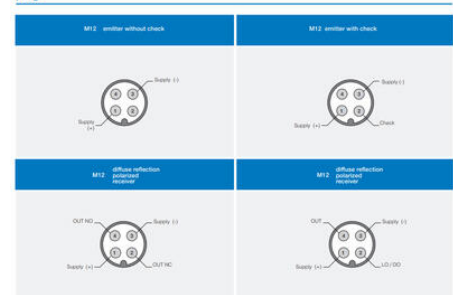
M12 emitter without check

Supply (-)
4 3
1 2
Supply (+)

M12 emitter with check

Supply (-)
4 3
1 2
Supply (+)
Check

M12 diffuse reflection polarized receiver

OUT NO
Supply (-)
4 3
1 2
Supply (+)
OUT NC

M12 diffuse reflection polarized receiver

OUT
Supply (-)
4 3
1 2
Supply (+)
LO / DO